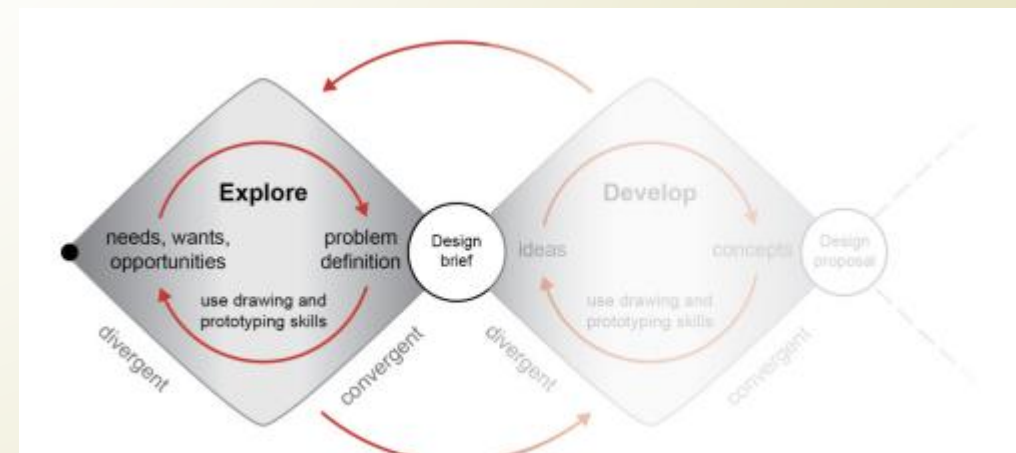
Explore

needs, wants, opportunities

problem definition

use drawing and prototyping skills

Design brief

divergent

convergent

Develop

ideas

concepts

use drawing and prototyping skills

Design proposal

divergent

convergent